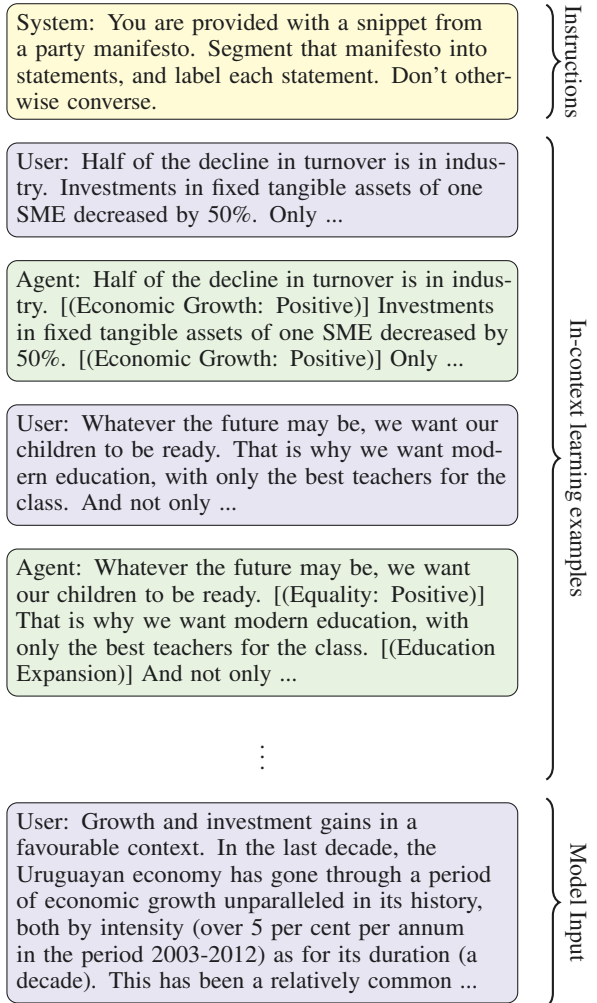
System: You are provided with a snippet from a party manifesto. Segment that manifesto into statements, and label each statement. Don't otherwise converse.

Instructions

User: Half of the decline in turnover is in industry. Investments in fixed tangible assets of one SME decreased by 50%. Only ...

Agent: Half of the decline in turnover is in industry. [(Economic Growth: Positive)] Investments in fixed tangible assets of one SME decreased by 50%. [(Economic Growth: Positive)] Only ...

User: Whatever the future may be, we want our children to be ready. That is why we want modern education, with only the best teachers for the class. And not only ...

Agent: Whatever the future may be, we want our children to be ready. [(Equality: Positive)] That is why we want modern education, with only the best teachers for the class. [(Education Expansion)] And not only ...

⋮

In-context learning examples

User: Growth and investment gains in a favourable context. In the last decade, the Uruguayan economy has gone through a period of economic growth unparalleled in its history, both by intensity (over 5 per cent per annum in the period 2003-2012) as for its duration (a decade). This has been a relatively common ...

Model Input